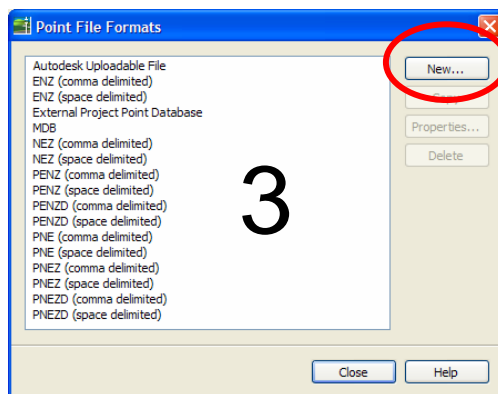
Point File Formats

Autodesk Uploadable File
ENZ (comma delimited)
ENZ (space delimited)
External Project Point Database
MDB
NEZ (comma delimited)
NEZ (space delimited)
PENZ (comma delimited)
PENZ (space delimited)
PENZD (comma delimited)
PENZD (space delimited)
PNE (comma delimited)
PNE (space delimited)
PNEZ (comma delimited)
PNEZ (space delimited)
PNEZD (comma delimited)
PNEZD (space delimited)

3

New...
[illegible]
Properties...
Delete

Close
Help